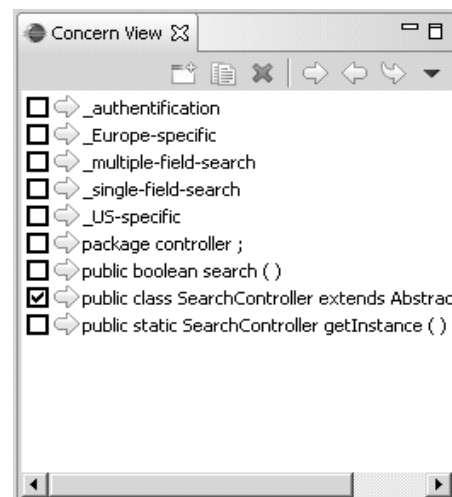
Concern View

_authentification
_Europe-specific
_multiple-field-search
_single-field-search
_US-specific
package controller ;
public boolean search ( )
public class SearchController extends Abstrac
public static SearchController getInstance ( )